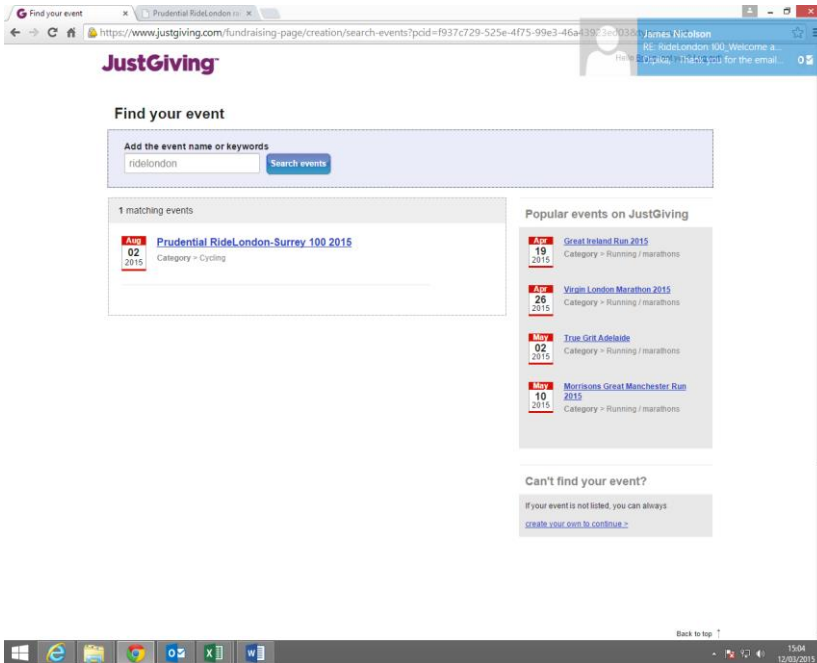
Find your event ×
Prudential RideLondon ×

https://www.justgiving.com/fundraising-page/creation/search-events?pcid=f937c729-525e-4f75-99e3-46a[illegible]

James Nicolson
RE: RideLondon 100_Welcome a...
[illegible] Thank you for the email...

JustGiving

Find your event

Add the event name or keywords
ridelondon
Search events

1 matching events

Aug 02 2015
Prudential RideLondon-Surrey 100 2015
Category > Cycling

Popular events on JustGiving

Apr 19 2015
Great Ireland Run 2015
Category > Running / marathons

Apr 26 2015
Virgin London Marathon 2015
Category > Running / marathons

May 02 2015
True Grit Adelaide
Category > Running / marathons

May 10 2015
Morrisons Great Manchester Run 2015
Category > Running / marathons

Can't find your event?

If your event is not listed, you can always
create your own to continue >

Back to top

15:04
12/03/2015